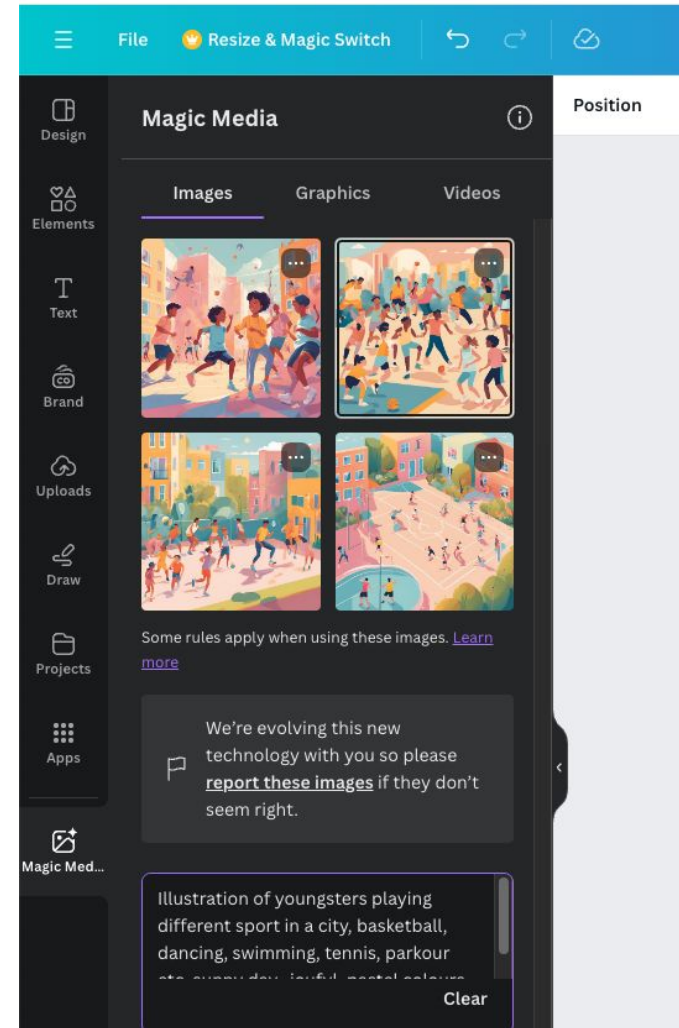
File Resize & Magic Switch

Position

Design
Elements
Text
Brand
Uploads
Draw
Projects
Apps
Magic Med...

Magic Media

Images Graphics Videos

Some rules apply when using these images. Learn more

We're evolving this new technology with you so please report these images if they don't seem right.

Illustration of youngsters playing different sport in a city, basketball, dancing, swimming, tennis, parkour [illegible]

Clear